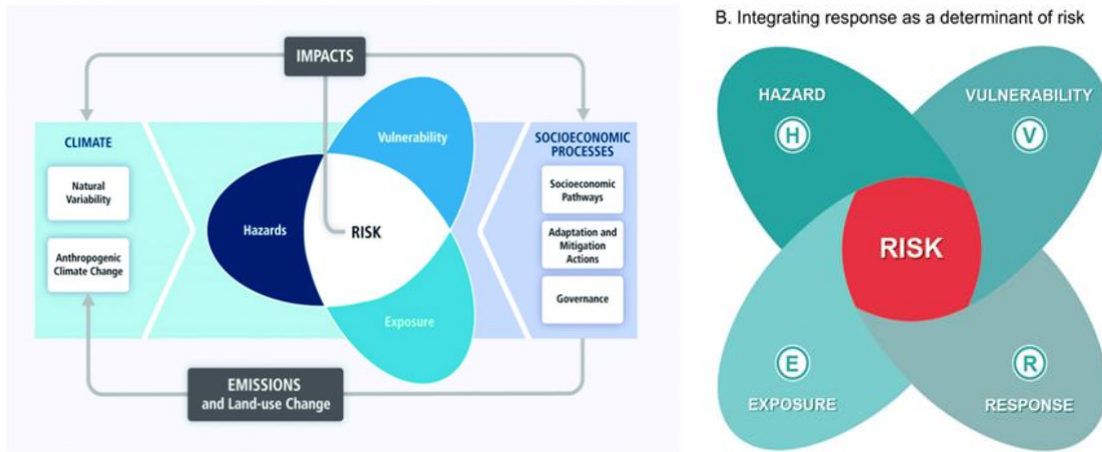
IMPACTS

CLIMATE

Natural Variability

Anthropogenic Climate Change

Vulnerability

Hazards

RISK

Exposure

SOCIOECONOMIC PROCESSES

Socioeconomic Pathways

Adaptation and Mitigation Actions

Governance

EMISSIONS and Land-use Change

B. Integrating response as a determinant of risk

HAZARD

H

VULNERABILITY

V

RISK

E

EXPOSURE

R

RESPONSE